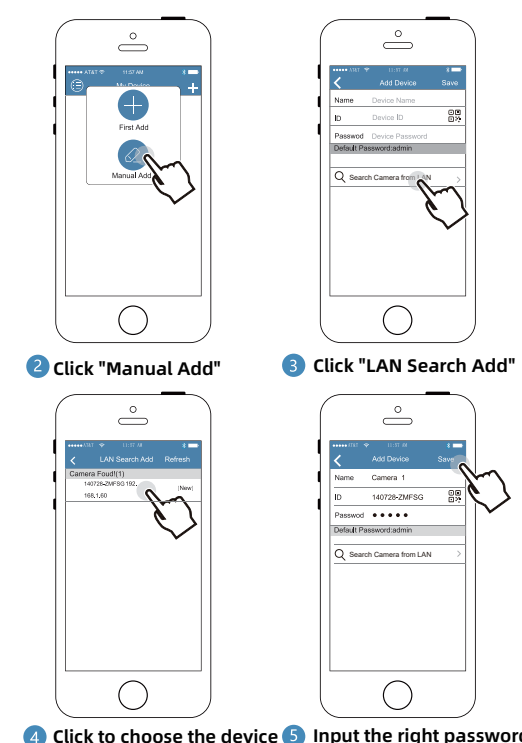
●●●●● AT&T 11:57 AM

My Device

First Add

Manual Add

2 Click "Manual Add"

●●●●● AT&T 11:57 AM

Add Device Save

Name Device Name

ID Device ID

Passwod Device Password

Default Password:admin

Search Camera from LAN

3 Click "LAN Search Add"

●●●●● AT&T 11:57 AM

LAN Search Add Refresh

Camera Foud!(1)

140728-ZMFSG 192. 168.1.50 [New]

4 Click to choose the device

●●●●● AT&T 11:57 AM

Add Device Save

Name Camera 1

ID 140728-ZMFSG

Passwod ●●●●●

Default Password:admin

Search Camera from LAN

5 Input the right passwor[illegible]